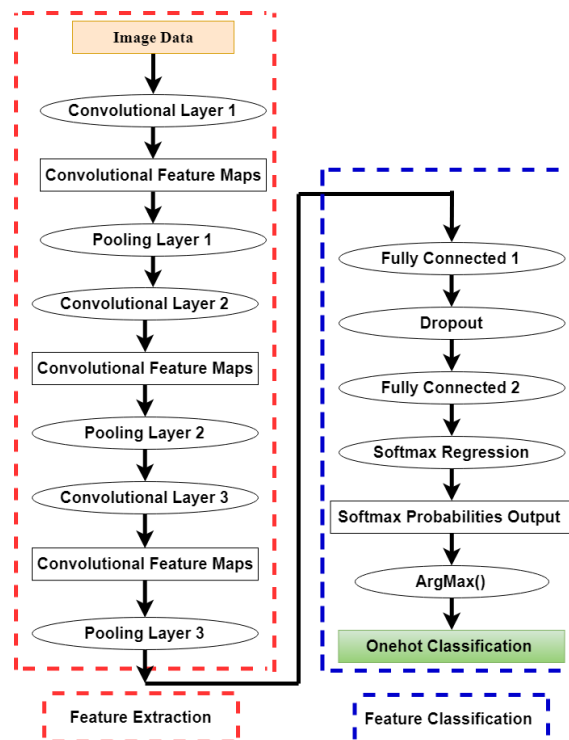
Image Data

Convolutional Layer 1

Convolutional Feature Maps

Pooling Layer 1

Convolutional Layer 2

Convolutional Feature Maps

Pooling Layer 2

Convolutional Layer 3

Convolutional Feature Maps

Pooling Layer 3

Feature Extraction

Fully Connected 1

Dropout

Fully Connected 2

Softmax Regression

Softmax Probabilities Output

ArgMax()

Onehot Classification

Feature Classification